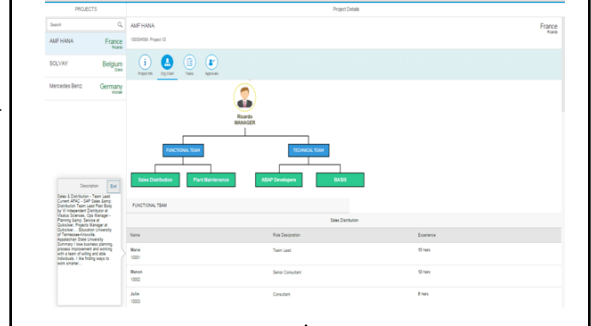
PROJECTS

Project Details

Search

AMP HANA France Ricardo

SOLVAY Belgium Diana

Mercedes Benz Germany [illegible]

AMP HANA

France Ricardo

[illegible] Project ID

Project Info Org Chart Tasks Approvals

Ricardo
MANAGER

FUNCTIONAL TEAM

TECHNICAL TEAM

Sales Distribution

Plant Maintenance

ABAP Developers

BASIS

FUNCTIONAL TEAM

Sales Distribution

| Name | Role Description | Experience |
|---|---|---|
| Maine 10001 | Team Lead | 10 Years |
| Manon 10002 | Senior Consultant | 12 Years |
| Julie 10003 | Consultant | 8 Years |

Description Exit

Sales & Distribution - Team Lead Current APAC - SAP Sales & Distribution Team Lead Past Bang by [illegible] Independent Distributor of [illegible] Sciences, Ops Manager - Planning Gamp, Service at Quiksilver, Projects Manager at Quiksilver... Education University of Tennessee-Knoxville, Appalachian State University Summary I love business planning process improvement and working with a team of smiling and able individuals. I like finding ways to work smarter...